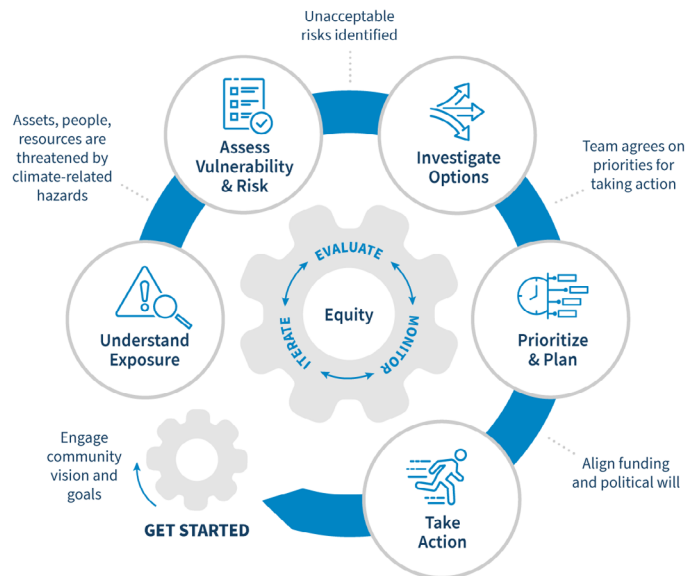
Unacceptable risks identified

Assets, people, resources are threatened by climate-related hazards

Assess Vulnerability & Risk

Investigate Options

Team agrees on priorities for taking action

EVALUATE

ITERATE

Equity

MONITOR

Understand Exposure

Prioritize & Plan

Engage community vision and goals

GET STARTED

Take Action

Align funding and political will